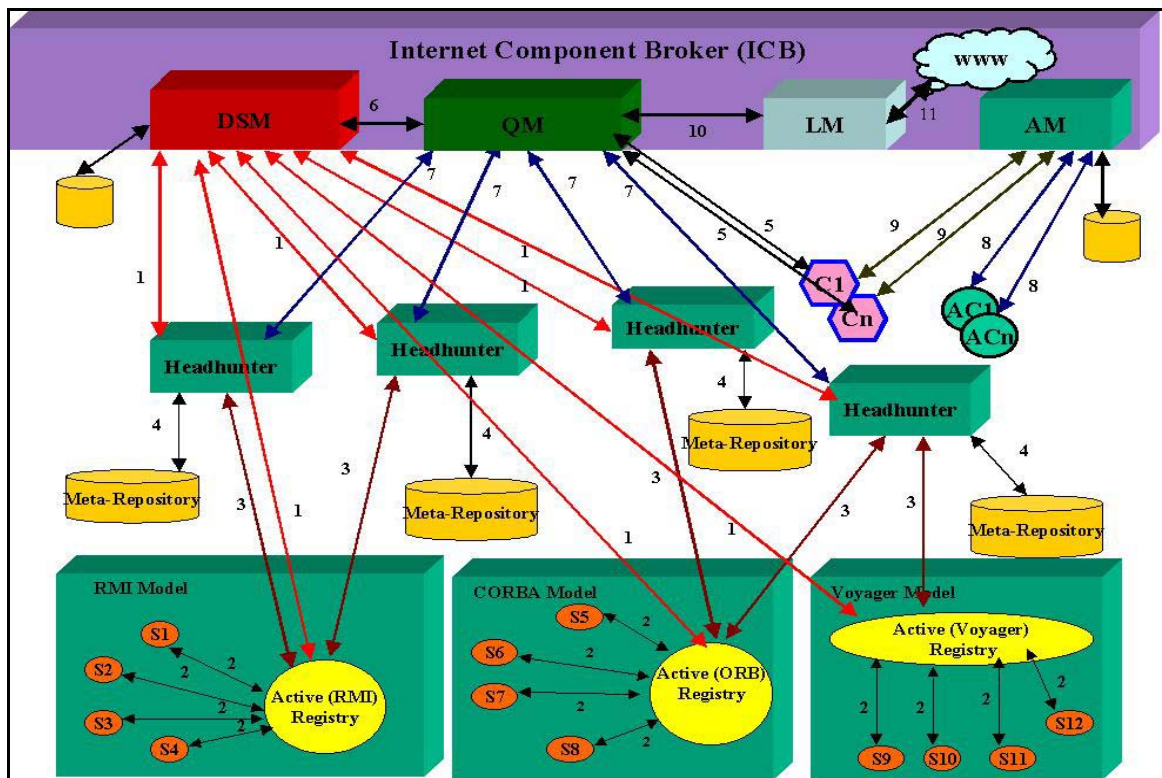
Internet Component Broker (ICB)

www

DSM
6
QM
10
LM
11
AM

1
7
7
7
7
5
5
9
9
8
8
1
1
1

C1
Cn
AC1
ACn

Headhunter
Headhunter
Headhunter
Headhunter

4
4
4
4

Meta-Repository
Meta-Repository
Meta-Repository
Meta-Repository

3
3
1
3
1
1
3
3

RMI Model
S1
S2
S3
S4
2
2
2
2
Active (RMI) Registry

CORBA Model
S5
S6
S7
S8
2
2
2
2
Active (ORB) Registry

Voyager Model
Active (Voyager) Registry
2
2
2
2
S9
S10
S11
S12